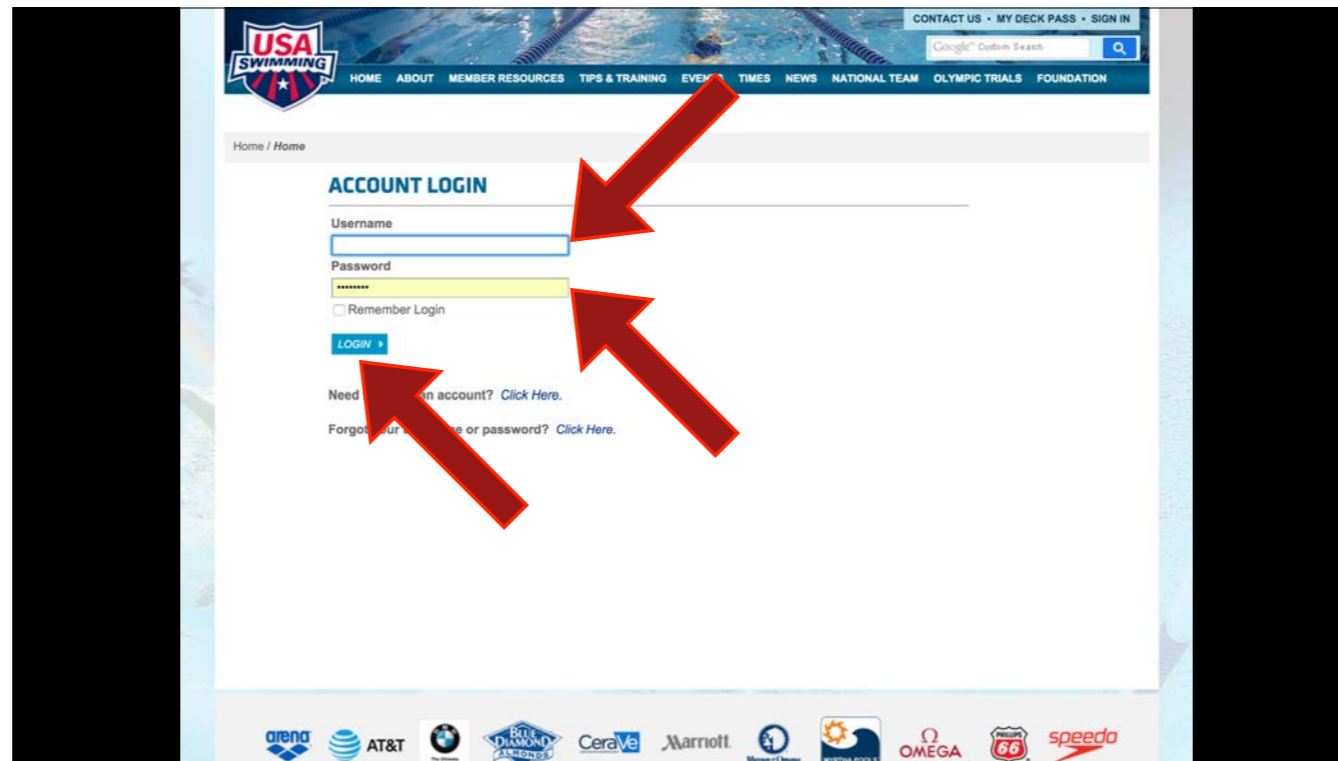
USA SWIMMING

CONTACT US • MY DECK PASS • SIGN IN

Google™ Custom Search

HOME ABOUT MEMBER RESOURCES TIPS & TRAINING EVE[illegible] TIMES NEWS NATIONAL TEAM OLYMPIC TRIALS FOUNDATION

Home / Home

ACCOUNT LOGIN

Username

Password

•••••••••

Remember Login

LOGIN

Need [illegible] an account? Click Here.

Forgot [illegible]our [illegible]e or password? Click Here.

arena AT&T BMW BLUE DIAMOND ALMONDS CeraVe Marriott OMEGA PHILLIPS 66 speedo